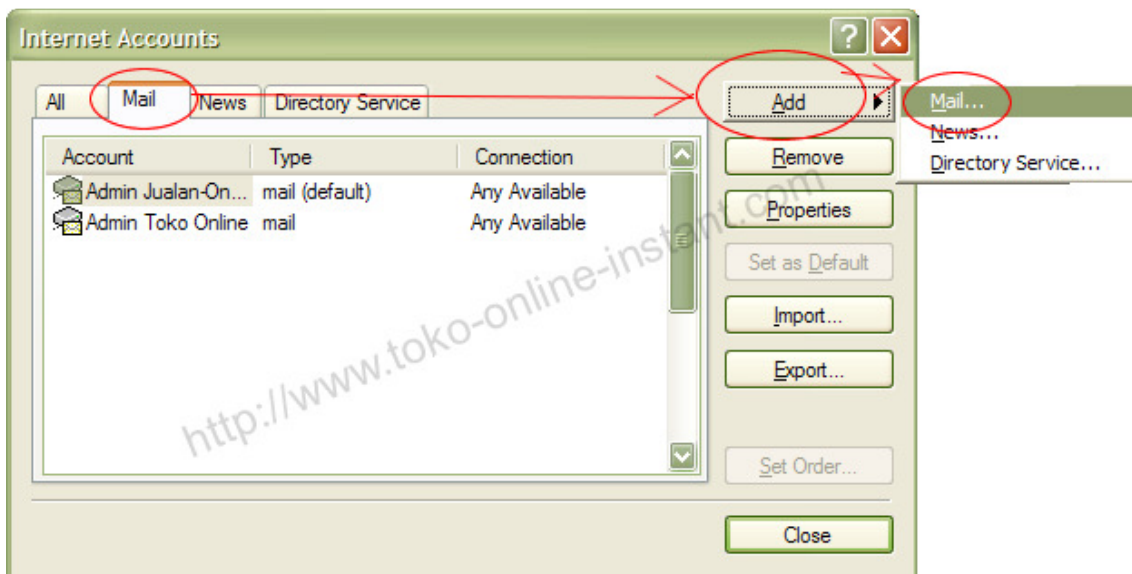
Internet Accounts

All
Mail
News
Directory Service

| Account | Type | Connection |
|---|---|---|
| Admin Jualan-On... | mail (default) | Any Available |
| Admin Toko Online | mail | Any Available |

Add
Remove
Properties
Set as Default
Import...
Export...
Set Order...
Close

Mail...
News...
Directory Service...

http://www.toko-online-instant.com